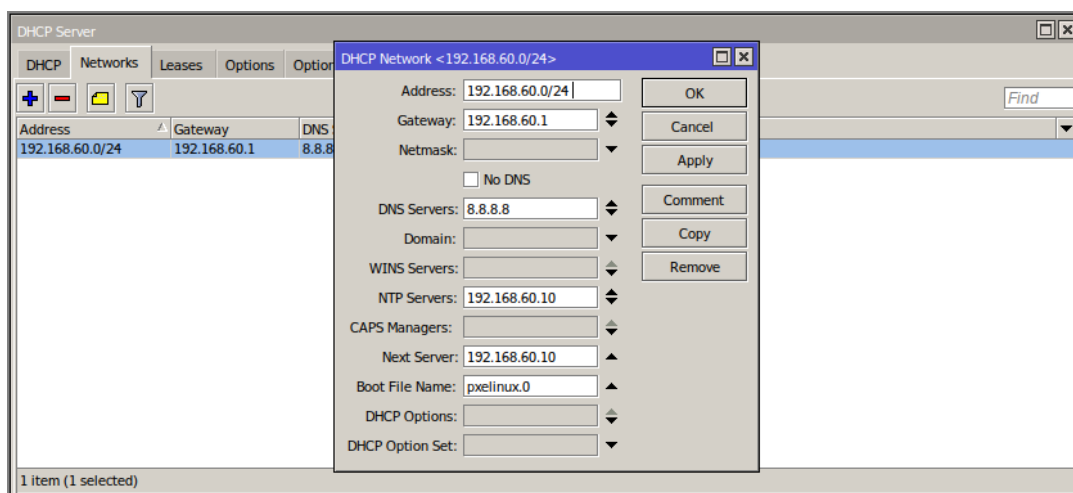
DHCP Server

DHCP | Networks | Leases | Options | Option

Find

| Address | Gateway | DNS |
|---|---|---|
| 192.168.60.0/24 | 192.168.60.1 | 8.8.8 |

1 item (1 selected)

DHCP Network <192.168.60.0/24>

Address: 192.168.60.0/24
Gateway: 192.168.60.1
Netmask:
No DNS
DNS Servers: 8.8.8.8
Domain:
WINS Servers:
NTP Servers: 192.168.60.10
CAPS Managers:
Next Server: 192.168.60.10
Boot File Name: pxelinux.0
DHCP Options:
DHCP Option Set:

OK
Cancel
Apply
Comment
Copy
Remove